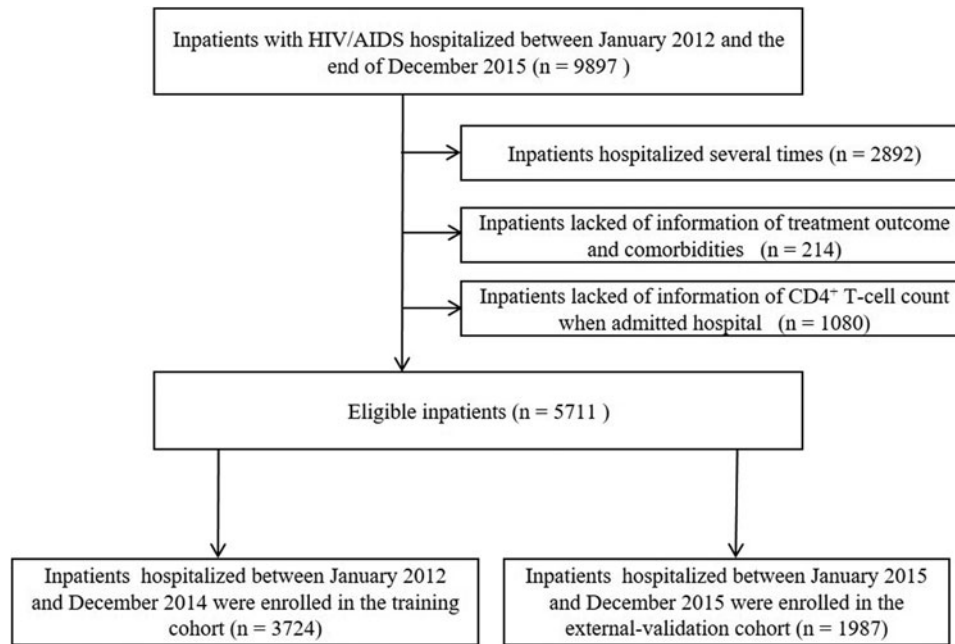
Inpatients with HIV/AIDS hospitalized between January 2012 and the end of December 2015 (n = 9897 )

Inpatients hospitalized several times (n = 2892)

Inpatients lacked of information of treatment outcome and comorbidities (n = 214)

Inpatients lacked of information of CD4$^+$ T-cell count when admitted hospital (n = 1080)

Eligible inpatients (n = 5711 )

Inpatients hospitalized between January 2012 and December 2014 were enrolled in the training cohort (n = 3724)

Inpatients hospitalized between January 2015 and December 2015 were enrolled in the external-validation cohort (n = 1987)